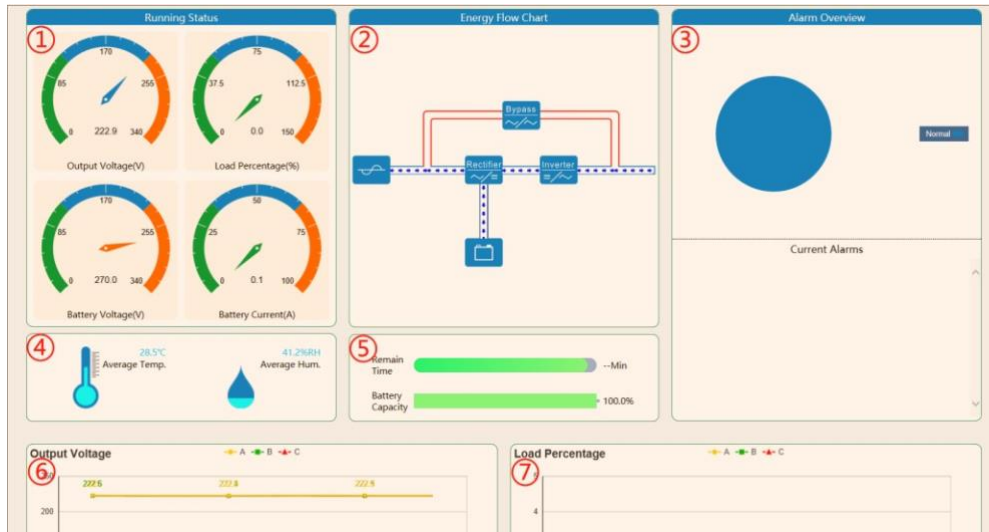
Running Status

①

170
85
255
0
340
222.9
Output Voltage(V)

75
37.5
112.5
0
150
0.0
Load Percentage(%)

170
85
255
0
340
270.0
Battery Voltage(V)

50
25
75
0
100
0.1
Battery Current(A)

Energy Flow Chart

②

Bypass
Rectifier
Inverter

Alarm Overview

③

Normal

Current Alarms

④

28.5°C
Average Temp.

41.2%RH
Average Hum.

⑤

Remain Time
--Min

Battery Capacity
100.0%

Output Voltage
A B C

⑥

222.6
222.8
222.9
200

Load Percentage
A B C

⑦

4